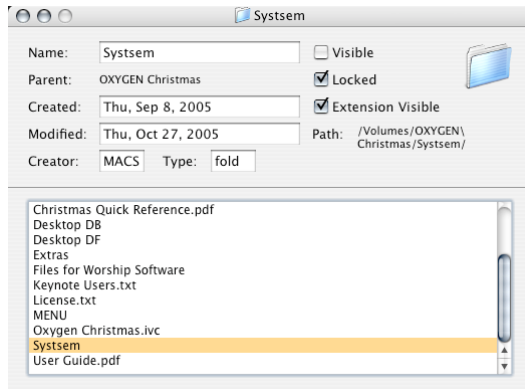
Systsem

Name: Systsem
Parent: OXYGEN Christmas
Created: Thu, Sep 8, 2005
Modified: Thu, Oct 27, 2005
Creator: MACS Type: fold

Visible
Locked
Extension Visible
Path: /Volumes/OXYGEN\ Christmas/Systsem/

Christmas Quick Reference.pdf
Desktop DB
Desktop DF
Extras
Files for Worship Software
Keynote Users.txt
License.txt
MENU
Oxygen Christmas.ivc
Systsem
User Guide.pdf